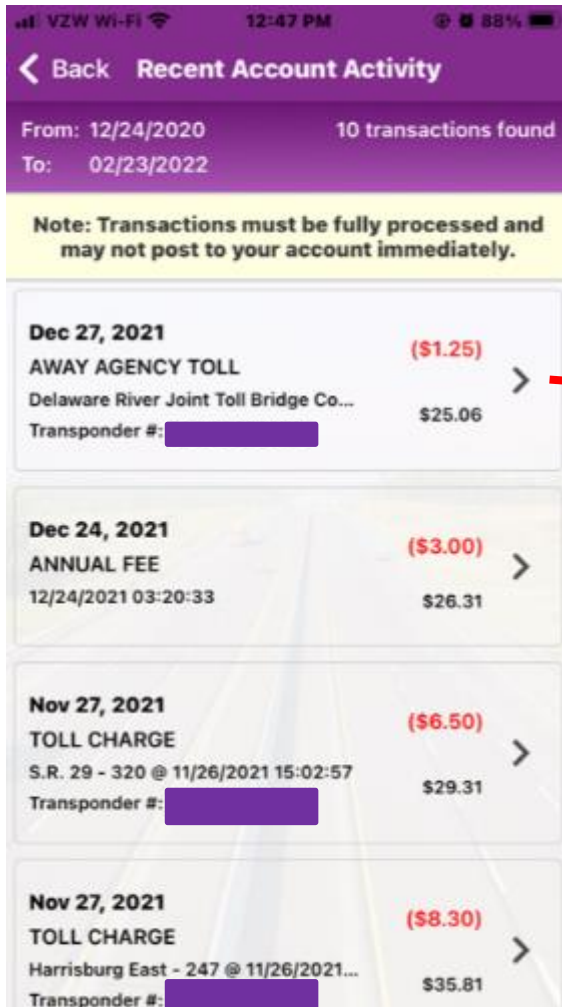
VZW Wi-Fi 12:47 PM 88%

< Back Recent Account Activity

From: 12/24/2020 10 transactions found
To: 02/23/2022

Note: Transactions must be fully processed and may not post to your account immediately.

Dec 27, 2021
AWAY AGENCY TOLL ($1.25)
Delaware River Joint Toll Bridge Co... $25.06
Transponder #:

Dec 24, 2021
ANNUAL FEE ($3.00)
12/24/2021 03:20:33 $26.31

Nov 27, 2021
TOLL CHARGE ($6.50)
S.R. 29 - 320 @ 11/26/2021 15:02:57 $29.31
Transponder #:

Nov 27, 2021
TOLL CHARGE ($8.30)
Harrisburg East - 247 @ 11/26/2021... $35.81
Transponder #: